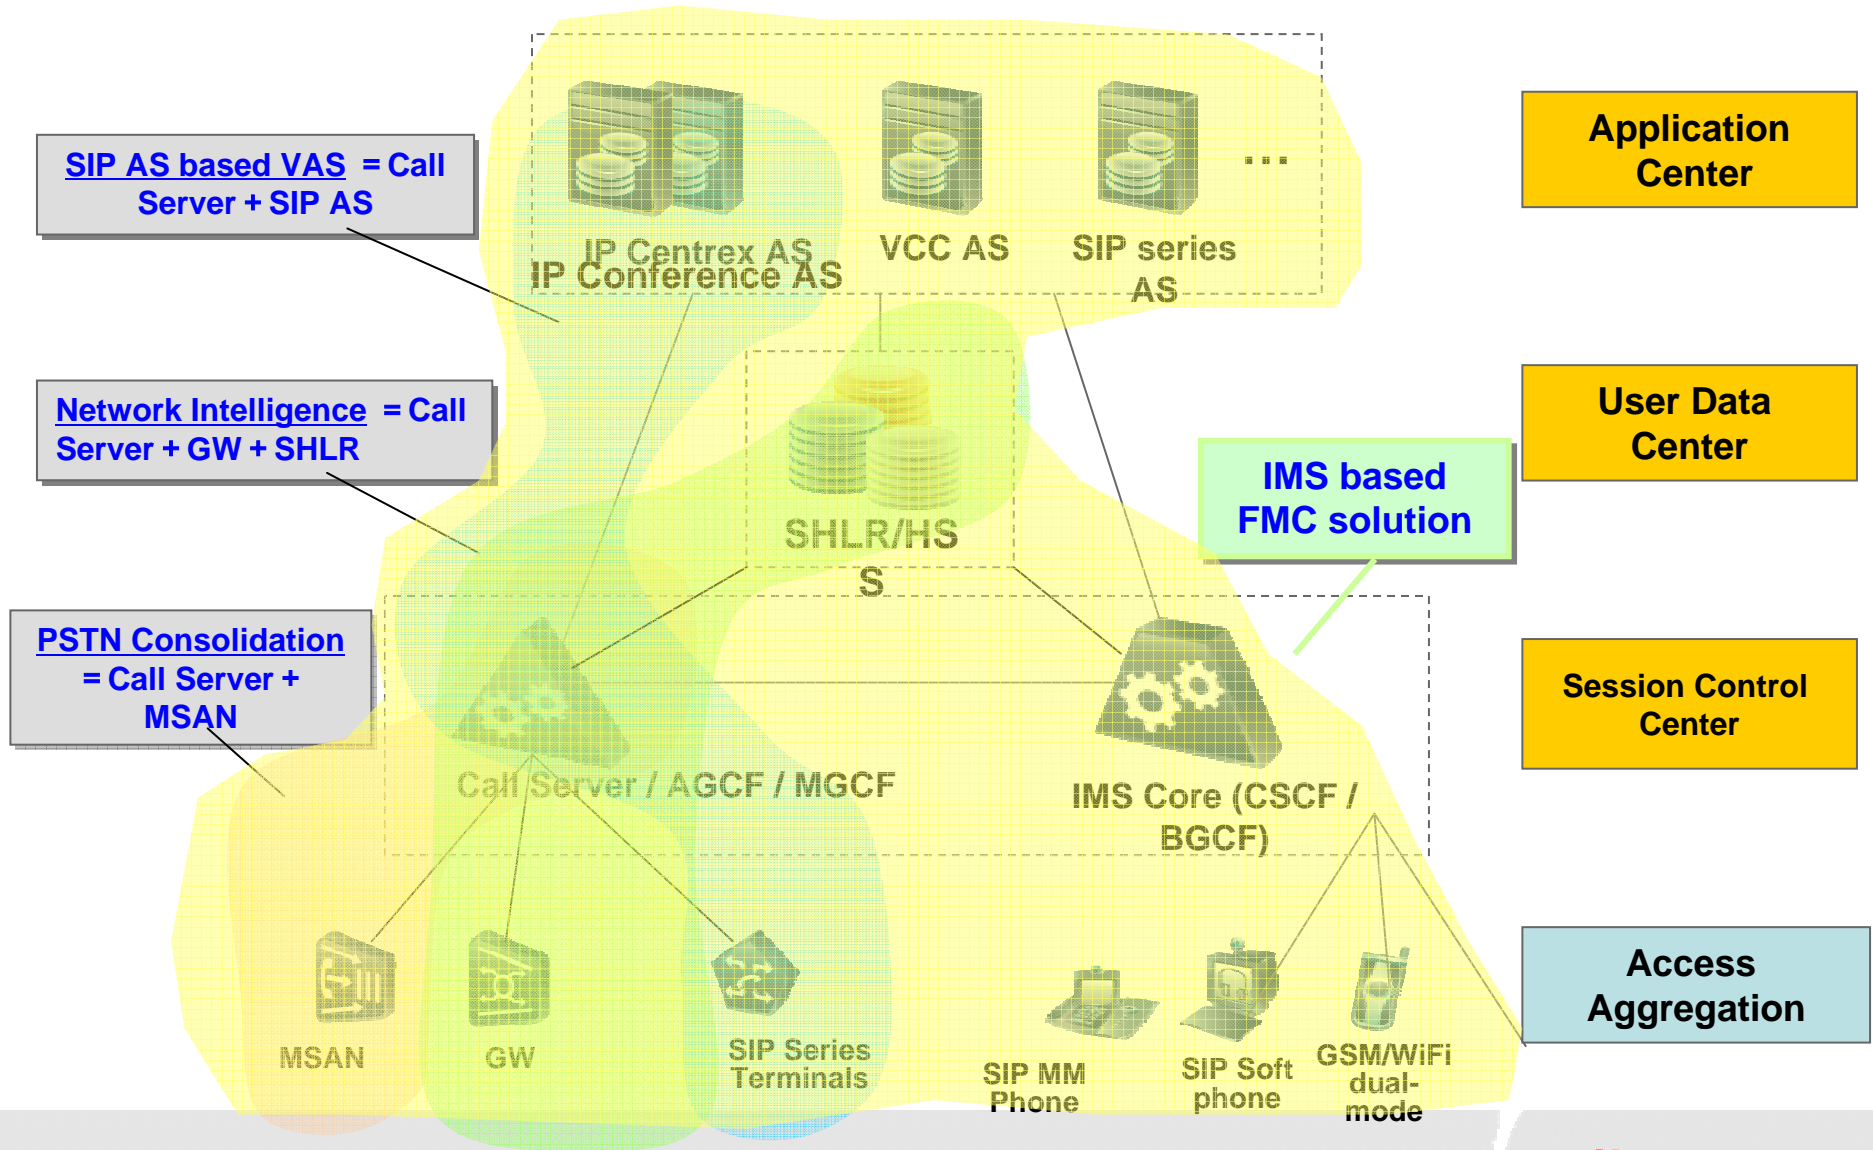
SIP AS based VAS = Call Server + SIP AS

Network Intelligence = Call Server + GW + SHLR

PSTN Consolidation = Call Server + MSAN

IP Centrex AS
IP Conference AS

VCC AS

SIP series AS

...

SHLR/HSS

Call Server / AGCF / MGCF

IMS Core (CSCF / BGCF)

IMS based FMC solution

MSAN

GW

SIP Series Terminals

SIP MM Phone

SIP Soft phone

GSM/WiFi dual-mode

Application Center

User Data Center

Session Control Center

Access Aggregation